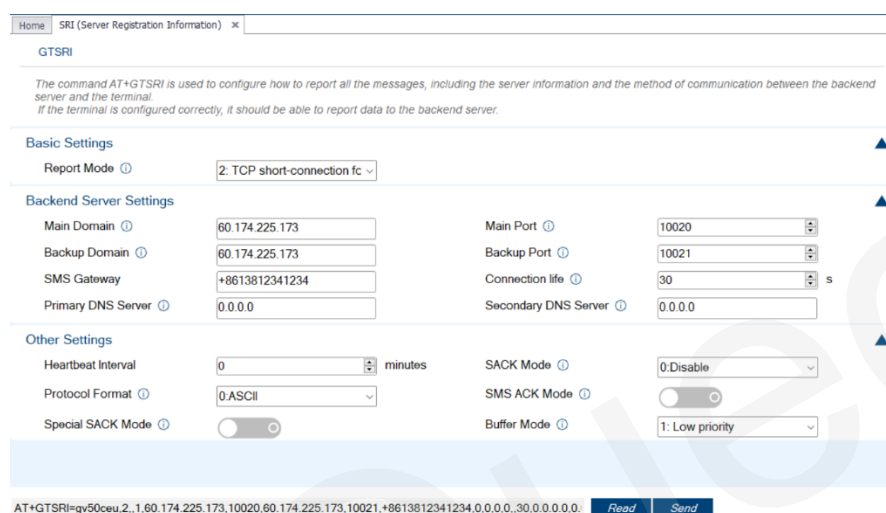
Home SRI (Server Registration Information) ×

GTSRI

The command AT+GTSRI is used to configure how to report all the messages, including the server information and the method of communication between the backend server and the terminal.
If the terminal is configured correctly, it should be able to report data to the backend server.

Basic Settings

Report Mode ⓘ 2: TCP short-connection fc

Backend Server Settings

Main Domain ⓘ 60.174.225.173
Main Port ⓘ 10020
Backup Domain ⓘ 60.174.225.173
Backup Port ⓘ 10021
SMS Gateway +8613812341234
Connection life ⓘ 30 s
Primary DNS Server ⓘ 0.0.0.0
Secondary DNS Server ⓘ 0.0.0.0

Other Settings

Heartbeat Interval 0 minutes
SACK Mode ⓘ 0:Disable
Protocol Format ⓘ 0:ASCII
SMS ACK Mode ⓘ
Special SACK Mode ⓘ
Buffer Mode ⓘ 1: Low priority

AT+GTSRI=gv50ceu,2,,1,60.174.225.173,10020,60.174.225.173,10021,+8613812341234,0,0,0,0,,30,0.0.0.0,0.0.0.0,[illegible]

Read Send